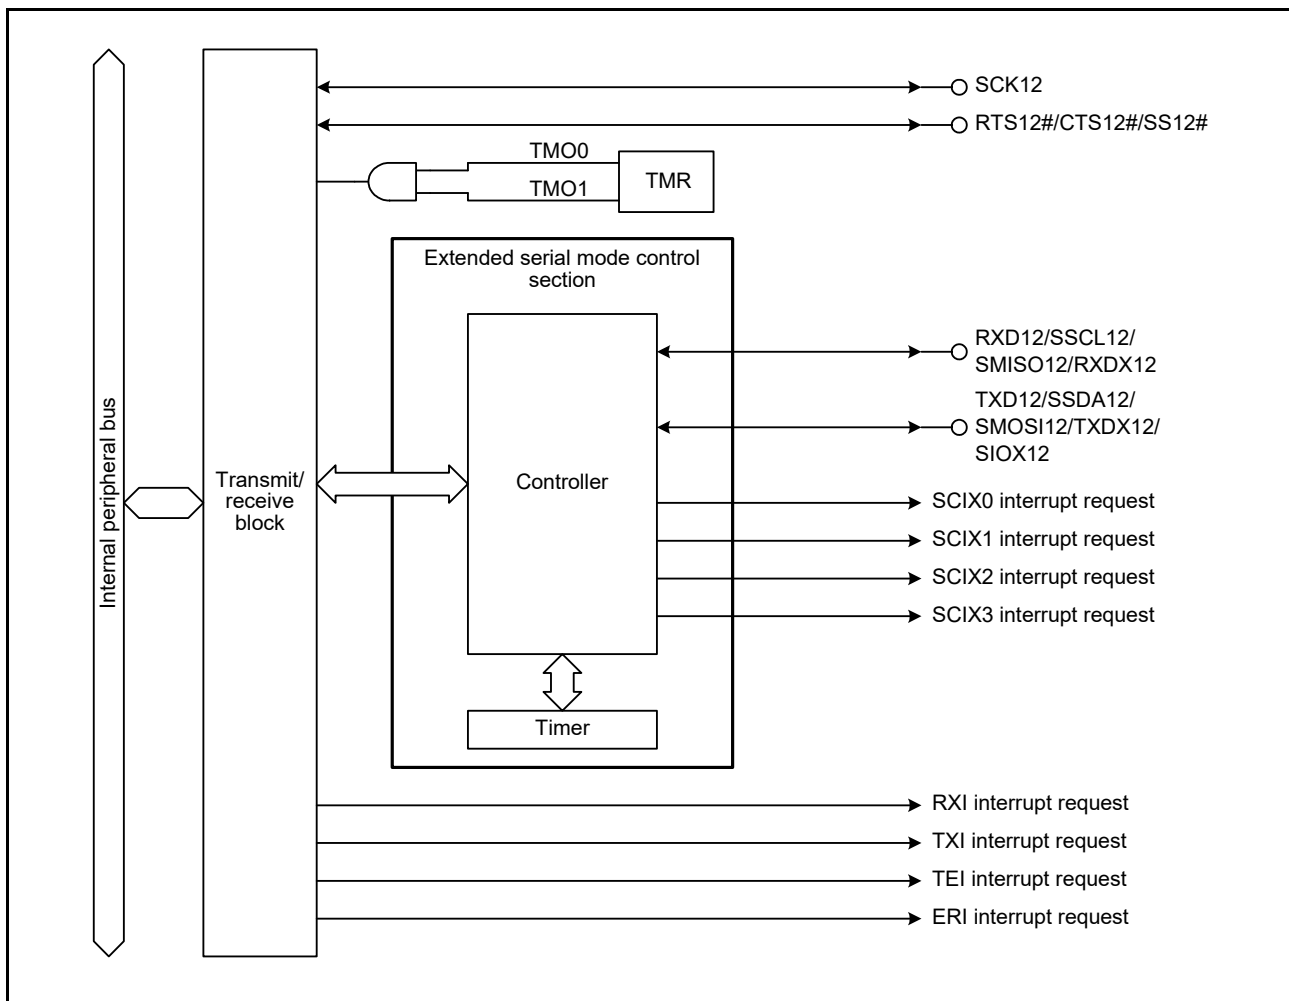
Internal peripheral bus

Transmit/ receive block

SCK12

RTS12#/CTS12#/SS12#

TMO0

TMO1

TMR

Extended serial mode control section

Controller

Timer

RXD12/SSCL12/ SMISO12/RXDX12

TXD12/SSDA12/ SMOSI12/TXDX12/ SIOX12

SCIX0 interrupt request

SCIX1 interrupt request

SCIX2 interrupt request

SCIX3 interrupt request

RXI interrupt request

TXI interrupt request

TEI interrupt request

ERI interrupt request